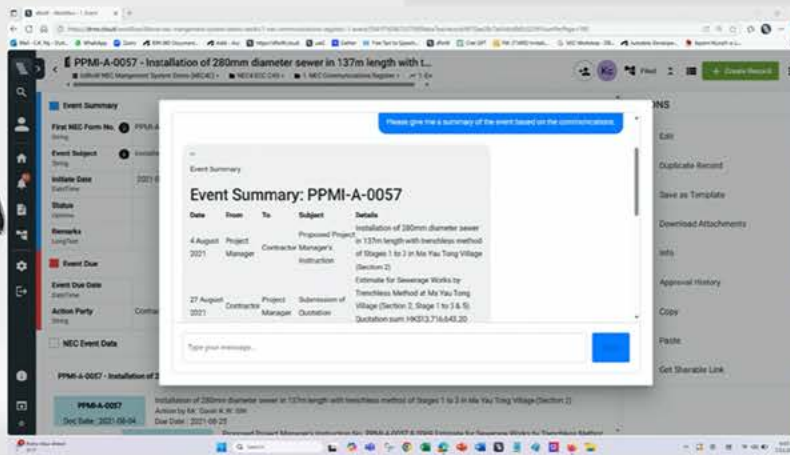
PPMI-A-0057 - Installation of 280mm diameter sewer in 137m length with t...

Event Summary

First NEC Form No.

Event Subject

Initiate Date

Status

Remarks

Event Due

Event Due Date

Action Party

NEC Event Data

Please give me a summary of the event based on the communications.

Event Summary

Event Summary: PPMI-A-0057

| Date | From | To | Subject | Details |
|---|---|---|---|---|
| 4 August 2021 | Project Manager | Contractor | Proposed Project Manager's Instruction | Installation of 280mm diameter sewer in 137m length with trenchless method of Stages 1 to 3 in Ma Yau Tong Village (Section 2) |
| 27 August 2021 | Contractor | Project Manager | Submission of Quotation | Estimate for Sewerage Works by Trenchless Method at Ma Yau Tong Village (Section 2, Stage 1 to 3 & 5). Quotation sum: HK$13,716,645.20 |

Type your message...

Edit

Duplicate Record

Save as Template

Download Attachments

Info

Approval History

Copy

Paste

Get Sharable Link

PPMI-A-0057

Due Date: 2021-08-04

Installation of 280mm diameter sewer in 137m length with trenchless method of Stages 1 to 3 in Ma Yau Tong Village (Section 2)

Create Record